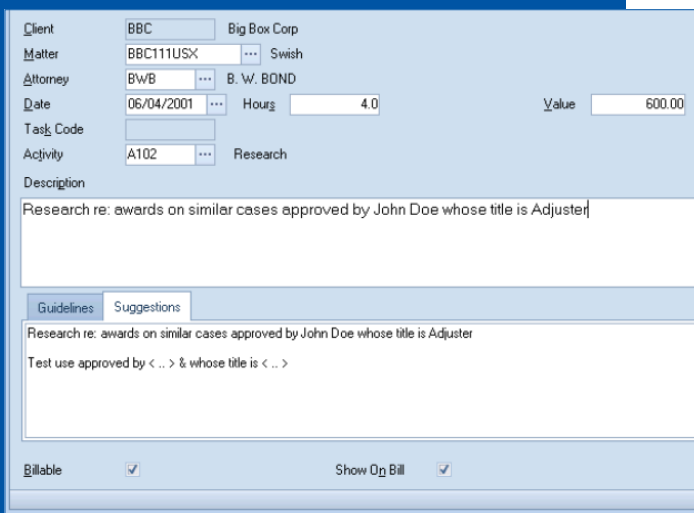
Client BBC Big Box Corp
Matter BBC111USX ··· Swish
Attorney BWB ··· B. W. BOND
Date 06/04/2001 ··· Hours 4.0 Value 600.00
Task Code
Activity A102 ··· Research
Description

Research re: awards on similar cases approved by John Doe whose title is Adjuster

Guidelines Suggestions

Research re: awards on similar cases approved by John Doe whose title is Adjuster

Test use approved by < .. > & whose title is < .. >

Billable ✓ Show On Bill ✓